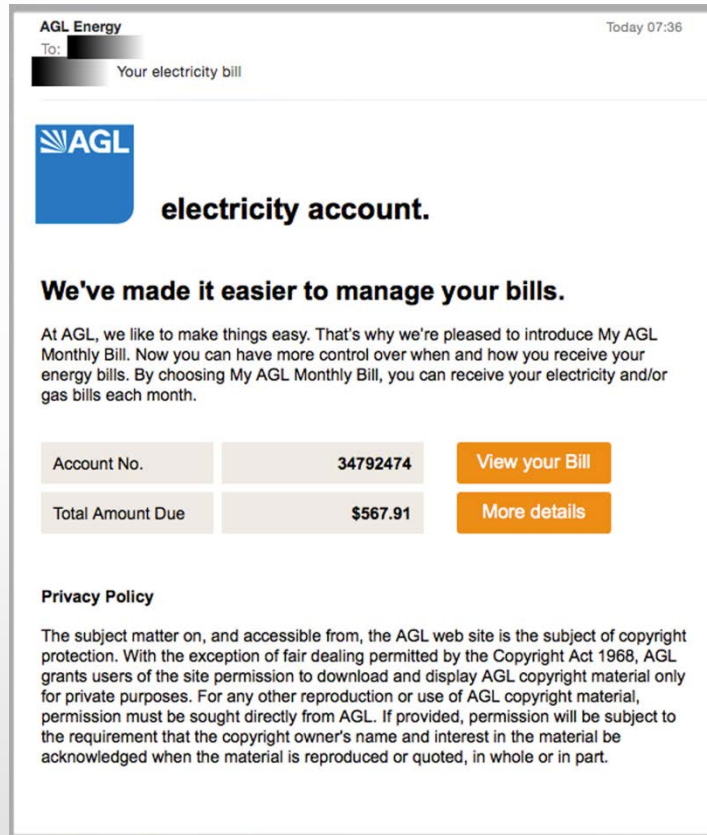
AGL Energy
To:
Your electricity bill

Today 07:36

AGL

electricity account.

We've made it easier to manage your bills.

At AGL, we like to make things easy. That's why we're pleased to introduce My AGL Monthly Bill. Now you can have more control over when and how you receive your energy bills. By choosing My AGL Monthly Bill, you can receive your electricity and/or gas bills each month.

| Account No. | 34792474 | View your Bill |
|---|---|---|
| Total Amount Due | $567.91 | More details |

Privacy Policy

The subject matter on, and accessible from, the AGL web site is the subject of copyright protection. With the exception of fair dealing permitted by the Copyright Act 1968, AGL grants users of the site permission to download and display AGL copyright material only for private purposes. For any other reproduction or use of AGL copyright material, permission must be sought directly from AGL. If provided, permission will be subject to the requirement that the copyright owner's name and interest in the material be acknowledged when the material is reproduced or quoted, in whole or in part.